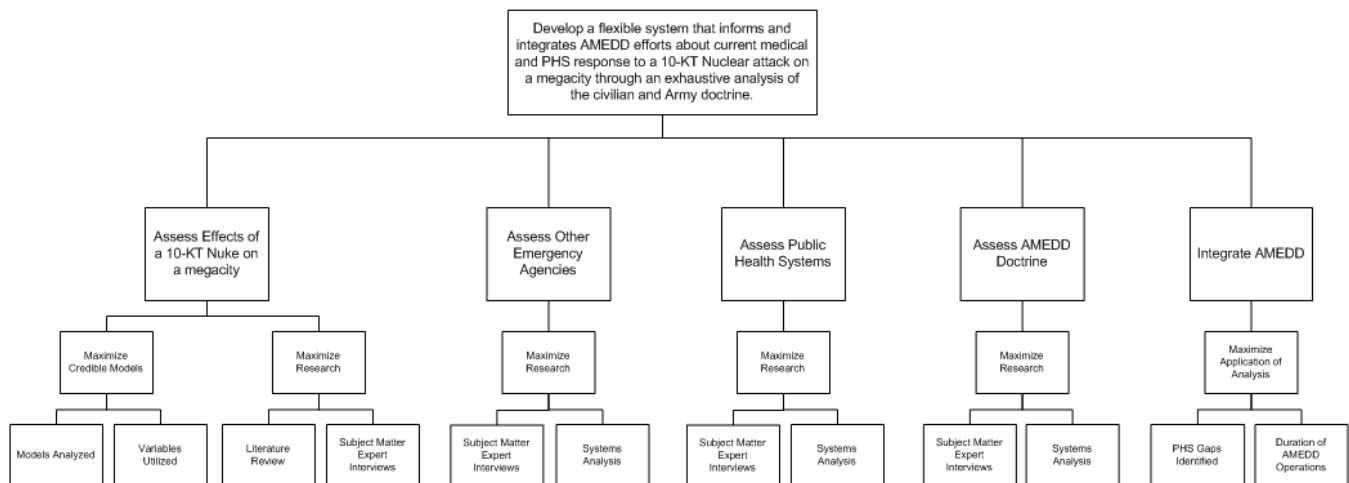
Develop a flexible system that informs and integrates AMEDD efforts about current medical and PHS response to a 10-KT Nuclear attack on a megacity through an exhaustive analysis of the civilian and Army doctrine.

Assess Effects of a 10-KT Nuke on a megacity

Maximize Credible Models

Models Analyzed

Variables Utilized

Maximize Research

Literature Review

Subject Matter Expert Interviews

Assess Other Emergency Agencies

Maximize Research

Subject Matter Expert Interviews

Systems Analysis

Assess Public Health Systems

Maximize Research

Subject Matter Expert Interviews

Systems Analysis

Assess AMEDD Doctrine

Maximize Research

Subject Matter Expert Interviews

Systems Analysis

Integrate AMEDD

Maximize Application of Analysis

PHS Gaps Identified

Duration of AMEDD Operations